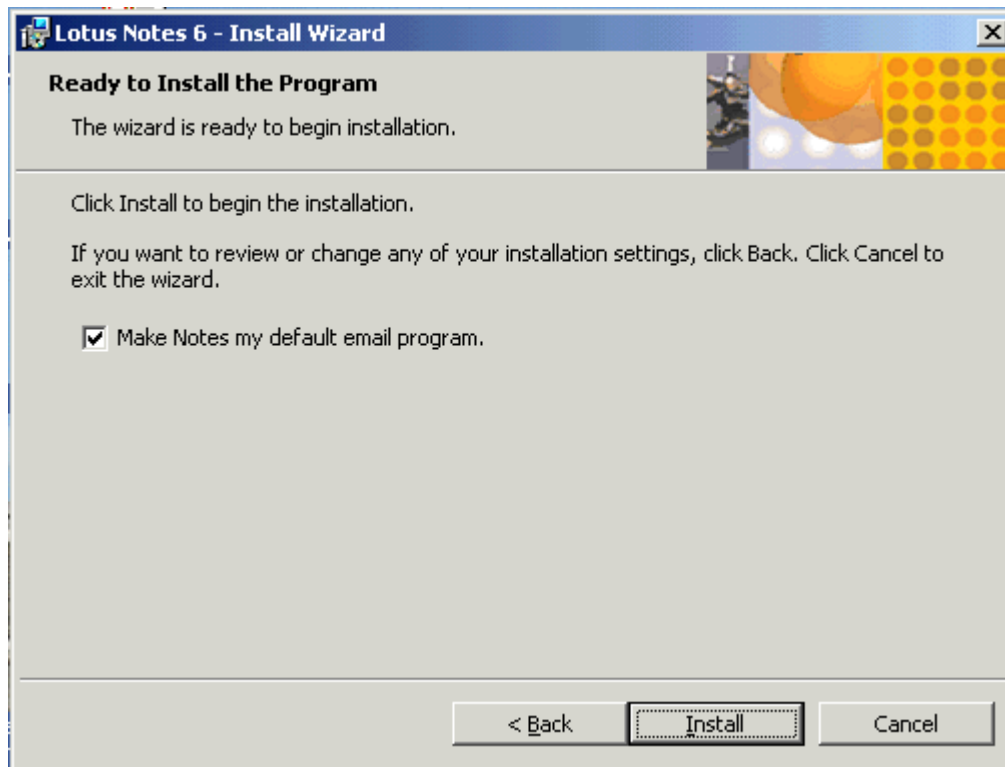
Lotus Notes 6 - Install Wizard

Ready to Install the Program

The wizard is ready to begin installation.

Click Install to begin the installation.

If you want to review or change any of your installation settings, click Back. Click Cancel to exit the wizard.

Make Notes my default email program.

< Back

Install

Cancel